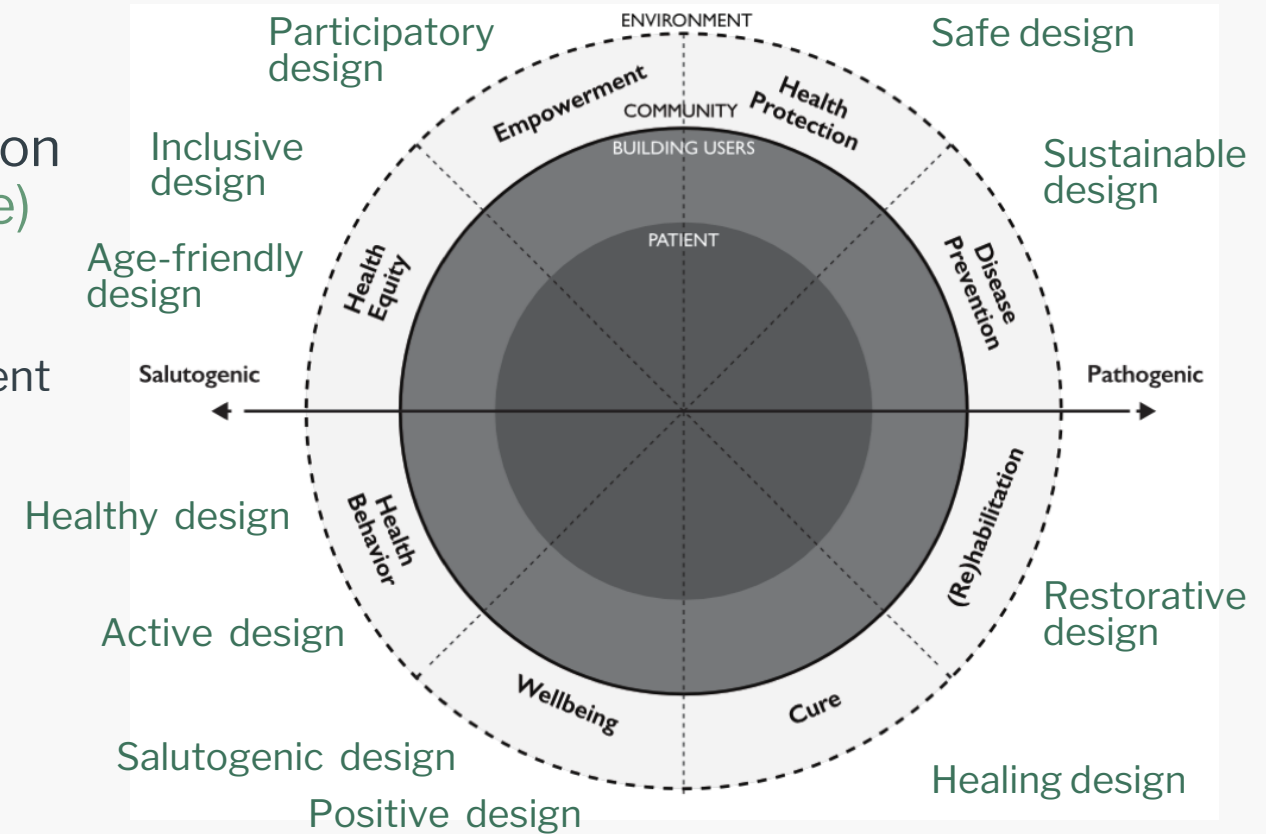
on
e)

ent

Participatory design

ENVIRONMENT

Safe design

Empowerment

COMMUNITY

Health Protection

BUILDING USERS

Inclusive design

Sustainable design

PATIENT

Age-friendly design

Health Equity

Disease Prevention

Salutogenic

Pathogenic

Healthy design

Health Behavior

(Re)habilitation

Restorative design

Active design

Wellbeing

Cure

Salutogenic design

Healing design

Positive design